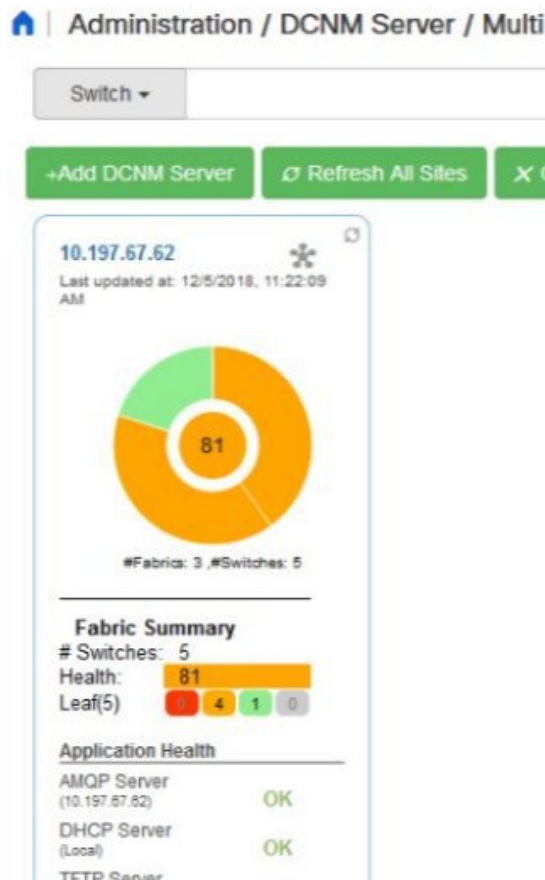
Administration / DCNM Server / Multi

Switch ▾

+Add DCNM Server

Refresh All Sites

10.197.67.62

Last updated at: 12/5/2018, 11:22:09 AM

81

#Fabrics: 3 ,#Switches: 5

Fabric Summary

# Switches: 5

Health: 81

Leaf(5) 0 4 1 0

Application Health

AMQP Server (10.197.67.62) OK

DHCP Server (Local) OK

TFTP Server